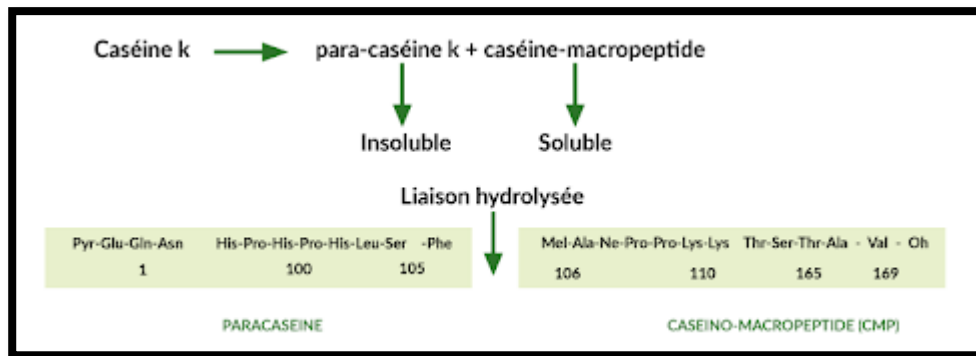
Caséine k → para-caséine k + caséine-macropeptide

Insoluble

Soluble

Liaison hydrolysée

Pyr-Glu-Gln-Asn His-Pro-His-Pro-His-Leu-Ser -Phe
1 100 105

Mel-Ala-Ne-Pro-Pro-Lys-Lys Thr-Ser-Thr-Ala - Val - Oh
106 110 165 169

PARACASEINE

CASEINO-MACROPEPTIDE (CMP)